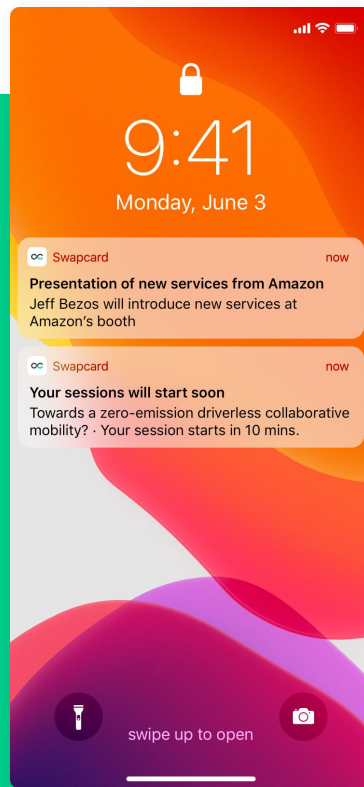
9:41

Monday, June 3

Swapcard now

Presentation of new services from Amazon

Jeff Bezos will introduce new services at Amazon's booth

Swapcard now

Your sessions will start soon

Towards a zero-emission driverless collaborative mobility? · Your session starts in 10 mins.

swipe up to open